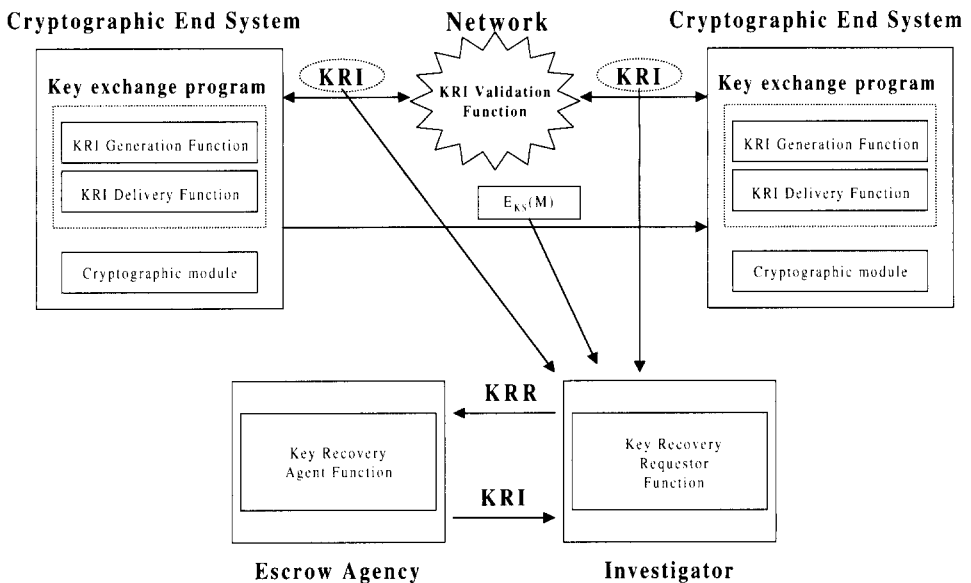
Cryptographic End System

Network

Cryptographic End System

Key exchange program

KRI

KRI Validation Function

KRI

Key exchange program

KRI Generation Function

KRI Delivery Function

KRI Generation Function

KRI Delivery Function

$E_{KS}(M)$

Cryptographic module

Cryptographic module

KRR

Key Recovery Agent Function

Key Recovery Requestor Function

KRI

Escrow Agency

Investigator